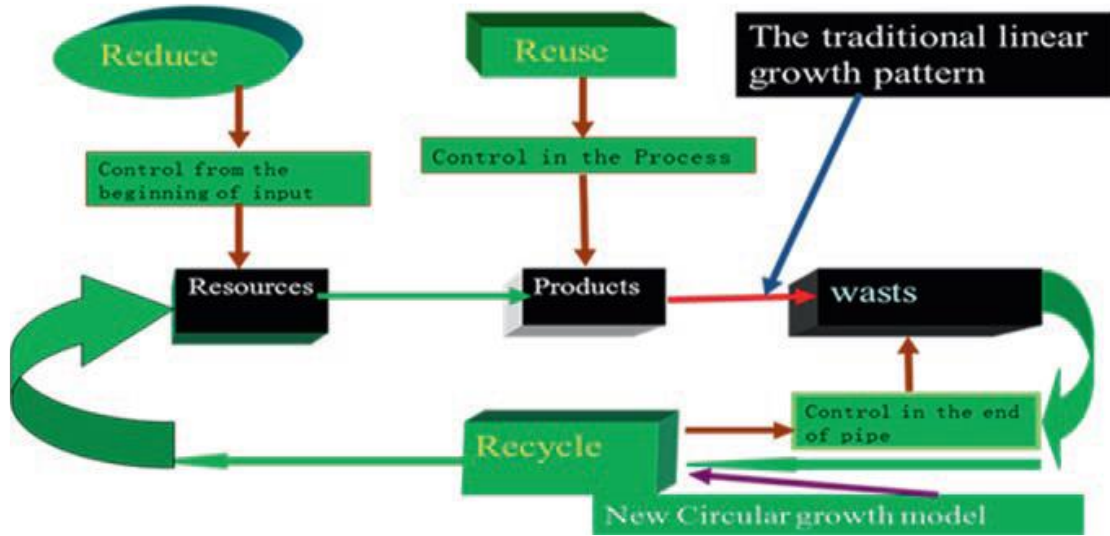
Reduce

Reuse

The traditional linear growth pattern

Control from the beginning of input

Control in the Process

Resources

Products

wasts

Control in the end of pipe

Recycle

New Circular growth model